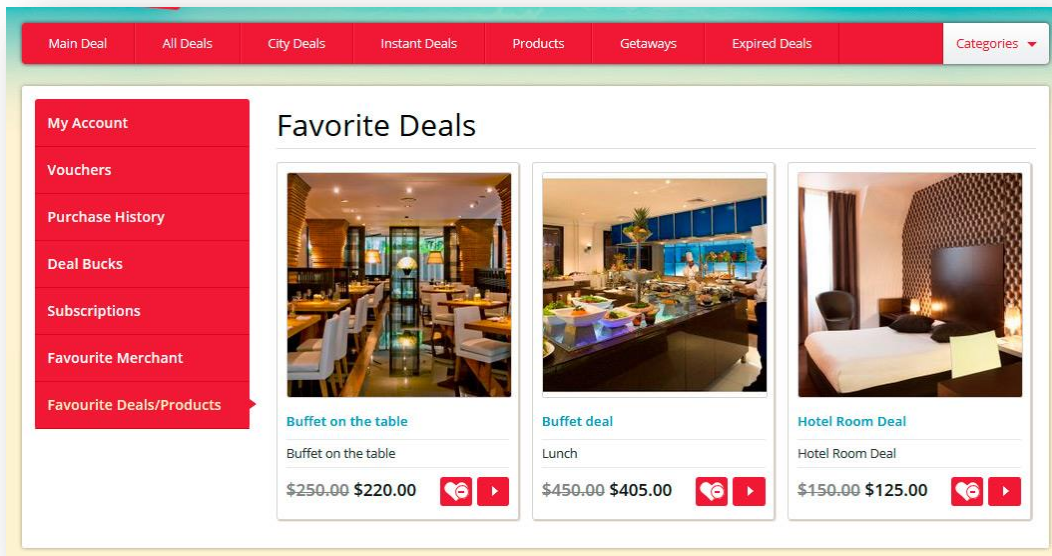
Main Deal All Deals City Deals Instant Deals Products Getaways Expired Deals Categories

My Account
Vouchers
Purchase History
Deal Bucks
Subscriptions
Favourite Merchant
Favourite Deals/Products

Favorite Deals

Buffet on the table
Buffet on the table
~~$250.00~~ $220.00

Buffet deal
Lunch
~~$450.00~~ $405.00

Hotel Room Deal
Hotel Room Deal
~~$150.00~~ $125.00